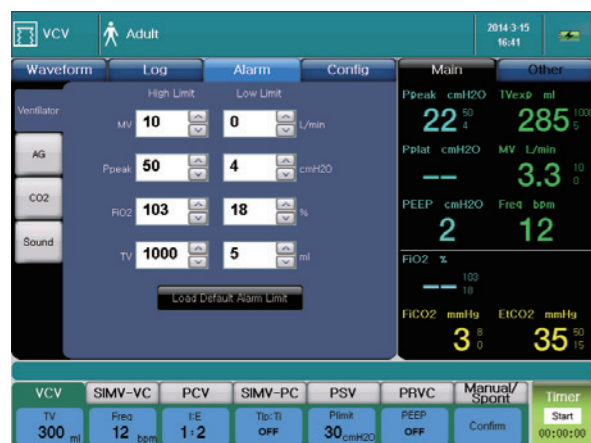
VCV Adult 2014-3-15 16:41

Waveform Log Alarm Config

Ventilator

AG

CO2

Sound

High Limit Low Limit

MV 10 0 L/min

Ppeak 50 4 cmH2O

FiO2 103 18 %

TV 1000 5 ml

Load Default Alarm Limit

Main Other

Ppeak cmH2O 22 50 4

TVexp ml 285 1000 5

Pplat cmH2O --

MV L/min 3.3 10 0

PEEP cmH2O 2

Freq bpm 12

FiO2 % -- 103 18

FiCO2 mmHg 3 8 0

EtCO2 mmHg 35 50 15

VCV SIMV-VC PCV SIMV-PC PSV PRVC Manual/Spont Timer

TV 300 ml

Freq 12 bpm

I:E 1:2

Tip:Ti OFF

Plimit 30 cmH2O

PEEP OFF

Confirm

Start 00:00:00